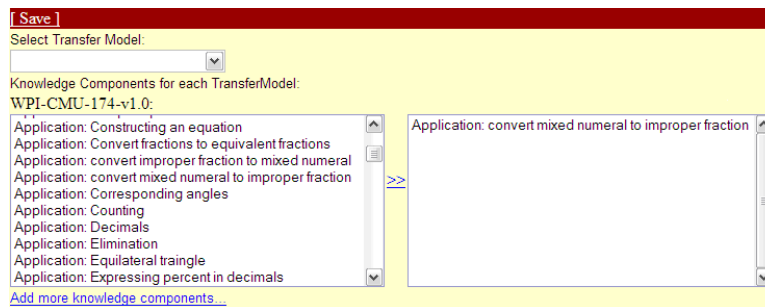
[ Save ]
Select Transfer Model:

Knowledge Components for each TransferModel:
WPI-CMU-174-v1.0:

Application: Constructing an equation
Application: Convert fractions to equivalent fractions
Application: convert improper fraction to mixed numeral
Application: convert mixed numeral to improper fraction
Application: Corresponding angles
Application: Counting
Application: Decimals
Application: Elimination
Application: Equilateral traingle
Application: Expressing percent in decimals

>>

Application: convert mixed numeral to improper fraction

Add more knowledge components...